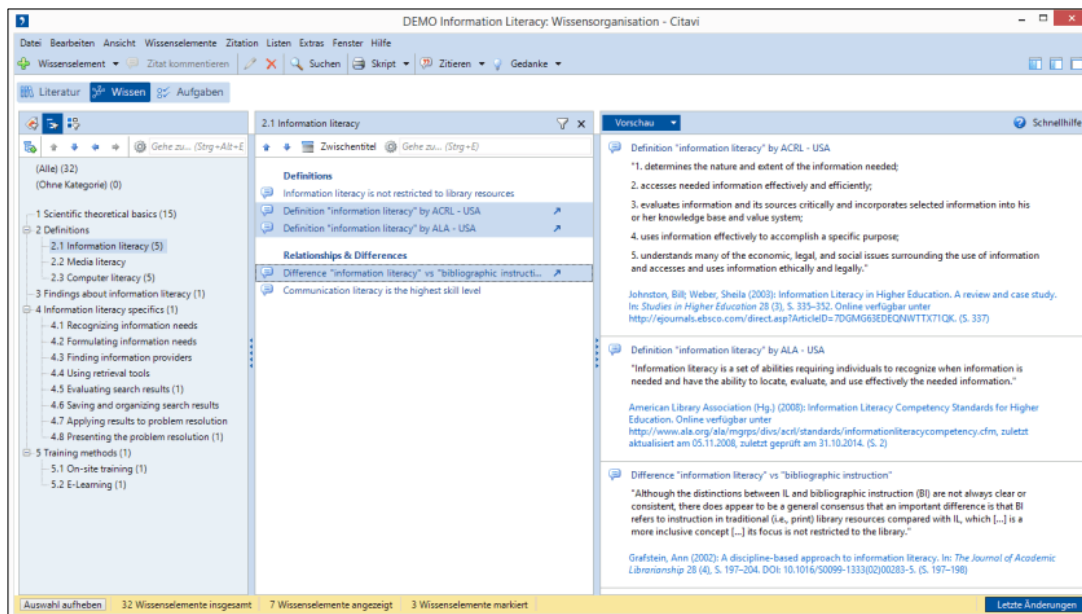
DEMO Information Literacy: Wissensorganisation - Citavi

Datei Bearbeiten Ansicht Wissenselemente Zitation Listen Extras Fenster Hilfe

Wissenselement Zitat kommentieren Suchen Skript Zitieren Gedanke

Literatur Wissen Aufgaben

Gehe zu... (Strg+Alt+E

(Alle) (32)
(Ohne Kategorie) (0)

1 Scientific theoretical basics (15)
2 Definitions
2.1 Information literacy (5)
2.2 Media literacy
2.3 Computer literacy (5)
3 Findings about information literacy (1)
4 Information literacy specifics (1)
4.1 Recognizing information needs
4.2 Formulating information needs
4.3 Finding information providers
4.4 Using retrieval tools
4.5 Evaluating search results (1)
4.6 Saving and organizing search results
4.7 Applying results to problem resolution
4.8 Presenting the problem resolution (1)
5 Training methods (1)
5.1 On-site training (1)
5.2 E-Learning (1)

2.1 Information literacy

Zwischentitel Gehe zu... (Strg+E)

Definitions
Information literacy is not restricted to library resources
Definition "information literacy" by ACRL - USA
Definition "information literacy" by ALA - USA

Relationships & Differences
Difference "information literacy" vs "bibliographic instructi...
Communication literacy is the highest skill level

Vorschau

Schnellhilfe

Definition "information literacy" by ACRL - USA

"1. determines the nature and extent of the information needed;

2. accesses needed information effectively and efficiently;

3. evaluates information and its sources critically and incorporates selected information into his or her knowledge base and value system;

4. uses information effectively to accomplish a specific purpose;

5. understands many of the economic, legal, and social issues surrounding the use of information and accesses and uses information ethically and legally."

Johnston, Bill; Weber, Sheila (2003): Information Literacy in Higher Education. A review and case study. In: Studies in Higher Education 28 (3), S. 335–352. Online verfügbar unter http://ejournals.ebsco.com/direct.asp?ArticleID=7DGMG63EDEQNWTTX71QK. (S. 337)

Definition "information literacy" by ALA - USA

"Information literacy is a set of abilities requiring individuals to recognize when information is needed and have the ability to locate, evaluate, and use effectively the needed information."

American Library Association (Hg.) (2008): Information Literacy Competency Standards for Higher Education. Online verfügbar unter http://www.ala.org/ala/mgrps/divs/acrl/standards/informationliteracycompetency.cfm, zuletzt aktualisiert am 05.11.2008, zuletzt geprüft am 31.10.2014. (S. 2)

Difference "information literacy" vs "bibliographic instruction"

"Although the distinctions between IL and bibliographic instruction (BI) are not always clear or consistent, there does appear to be a general consensus that an important difference is that BI refers to instruction in traditional (i.e., print) library resources compared with IL, which [...] is a more inclusive concept [...] its focus is not restricted to the library."

Grafstein, Ann (2002): A discipline-based approach to information literacy. In: The Journal of Academic Librarianship 28 (4), S. 197–204. DOI: 10.1016/S0099-1333(02)00283-5. (S. 197–198)

Auswahl aufheben 32 Wissenselemente insgesamt 7 Wissenselemente angezeigt 3 Wissenselemente markiert Letzte Änderungen